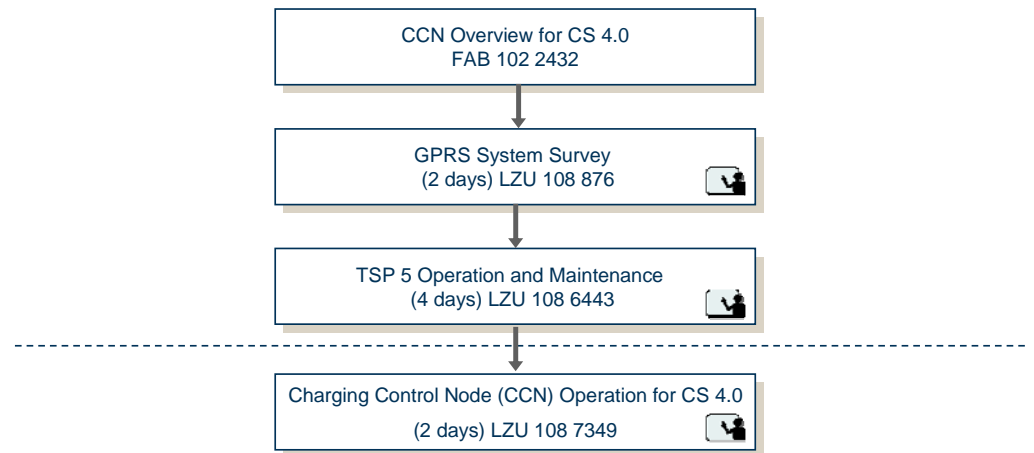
CCN Overview for CS 4.0
FAB 102 2432

GPRS System Survey
(2 days) LZU 108 876

TSP 5 Operation and Maintenance
(4 days) LZU 108 6443

Charging Control Node (CCN) Operation for CS 4.0
(2 days) LZU 108 7349